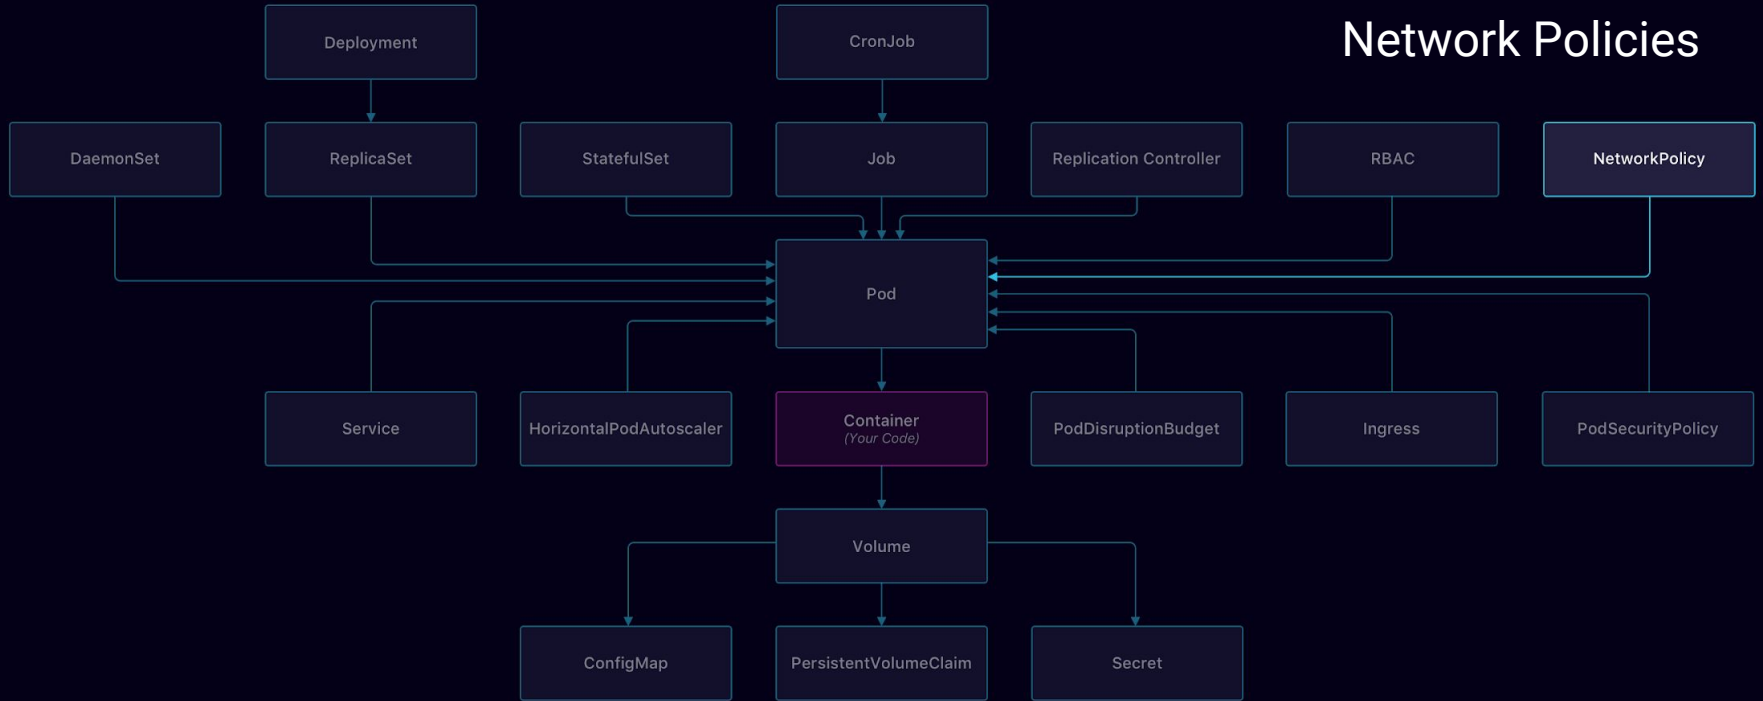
Deployment

CronJob

Network Policies

DaemonSet

ReplicaSet

StatefulSet

Job

Replication Controller

RBAC

NetworkPolicy

Pod

Service

HorizontalPodAutoscaler

Container
(Your Code)

PodDisruptionBudget

Ingress

PodSecurityPolicy

Volume

ConfigMap

PersistentVolumeClaim

Secret